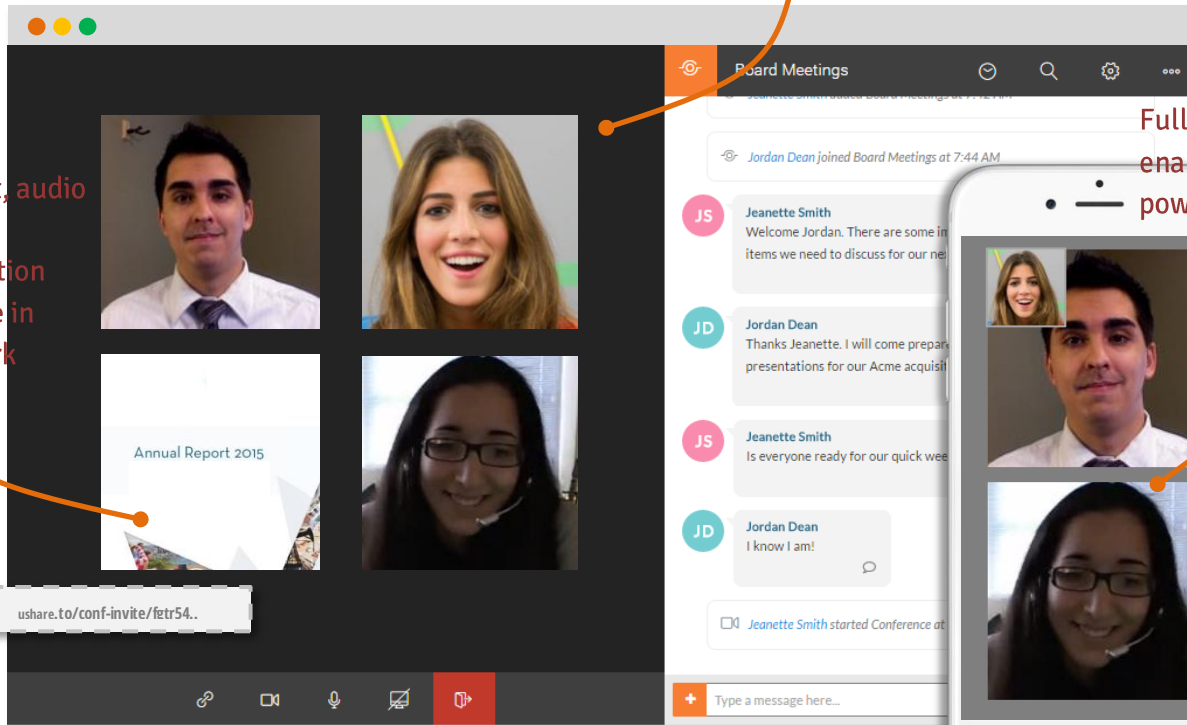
, audio

tion
e in
k

Annual Report 2015

ushare.to/conf-invite/fetr54..

Board Meetings

Jordan Dean joined Board Meetings at 7:44 AM

JS
Jeanette Smith
Welcome Jordan. There are some i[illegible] items we need to discuss for our n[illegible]

JD
Jordan Dean
Thanks Jeanette. I will come prepar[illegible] presentations for our Acme acquisi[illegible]

JS
Jeanette Smith
Is everyone ready for our quick wee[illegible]

JD
Jordan Dean
I know I am!

Jeanette Smith started Conference at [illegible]

Type a message here...

Full
ena
pow